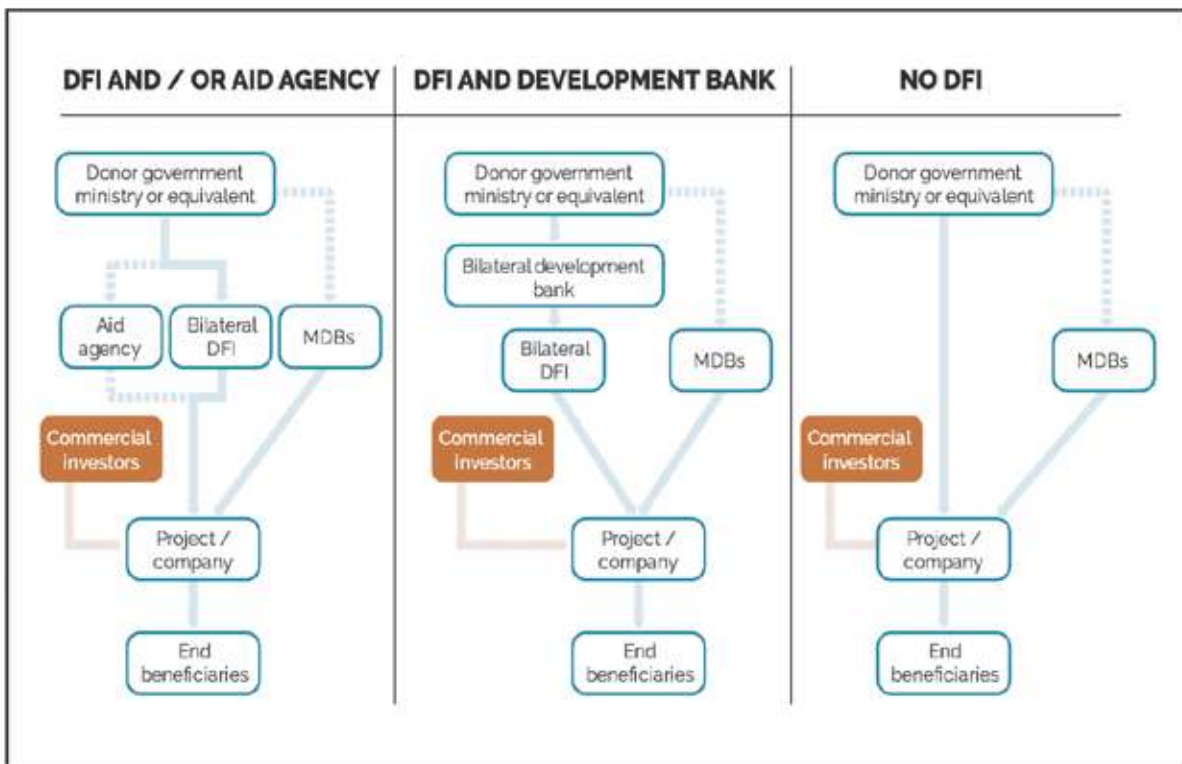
DFI AND / OR AID AGENCY

Donor government ministry or equivalent

Aid agency

Bilateral DFI

MDBs

Commercial investors

Project / company

End beneficiaries

DFI AND DEVELOPMENT BANK

Donor government ministry or equivalent

Bilateral development bank

Bilateral DFI

MDBs

Commercial investors

Project / company

End beneficiaries

NO DFI

Donor government ministry or equivalent

MDBs

Commercial investors

Project / company

End beneficiaries